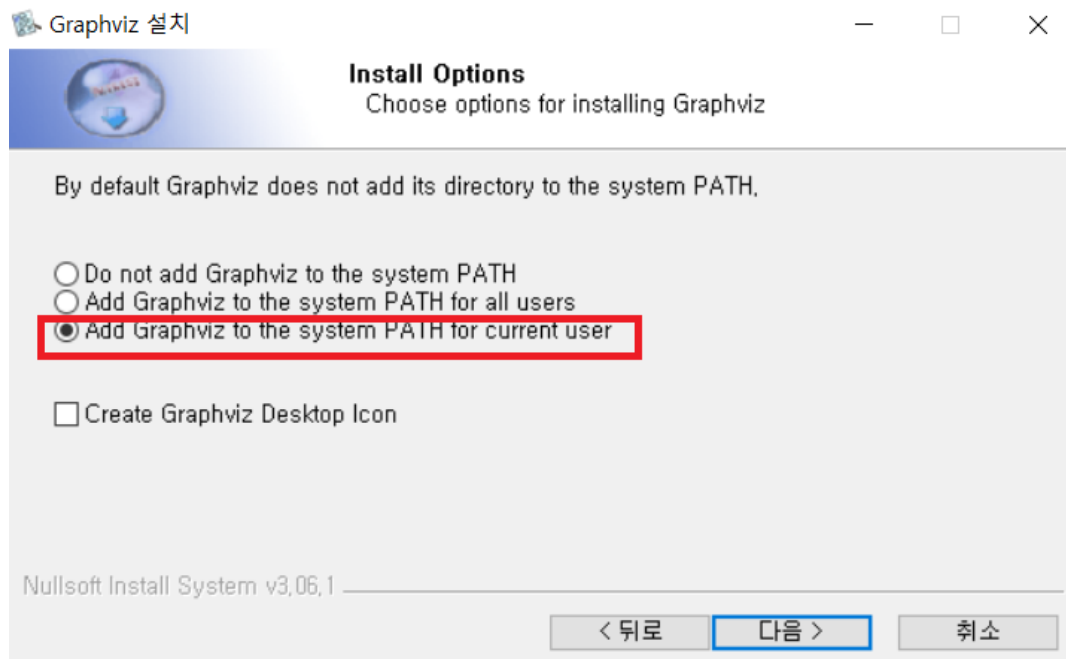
Graphviz 설치

Install Options
Choose options for installing Graphviz

By default Graphviz does not add its directory to the system PATH.

Do not add Graphviz to the system PATH
Add Graphviz to the system PATH for all users
Add Graphviz to the system PATH for current user

Create Graphviz Desktop Icon

Nullsoft Install System v3.06.1

< 뒤로
다음 >
취소